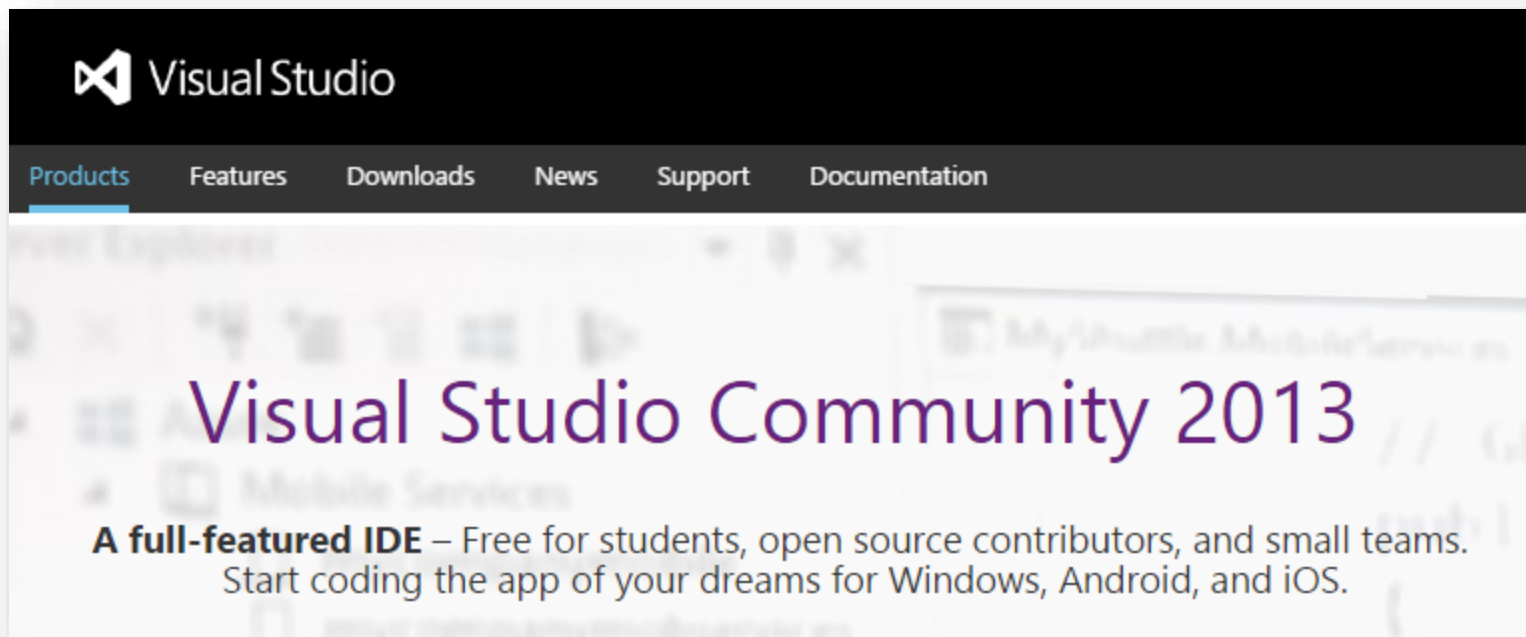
Visual Studio

Products Features Downloads News Support Documentation

Visual Studio Community 2013

**A full-featured IDE** – Free for students, open source contributors, and small teams. Start coding the app of your dreams for Windows, Android, and iOS.